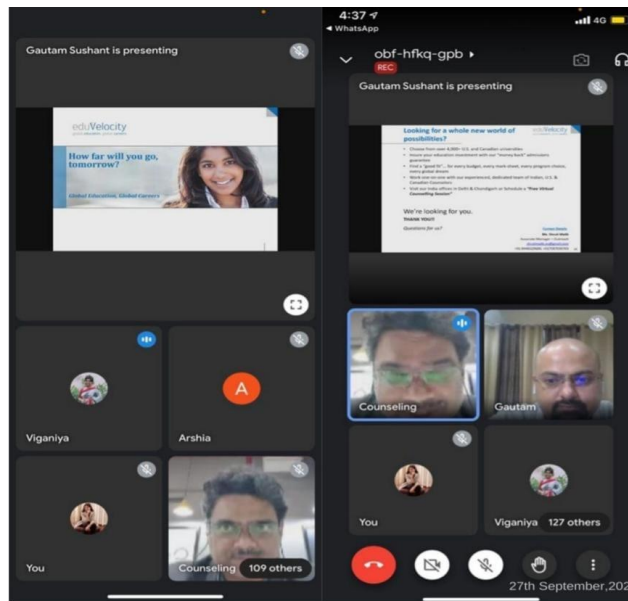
Gautam Sushant is presenting

eduVelocity

How far will you go, tomorrow?

Global Education, Global Careers

Viganiya

A

Arshia

You

Counseling 109 others

4:37

◂ WhatsApp

4G

obf-hfkq-gpb ▸

REC

Gautam Sushant is presenting

Looking for a whole new world of possibilities?

eduVelocity

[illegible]

We're looking for you.

THANK YOU!

Questions for us?

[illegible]

Counseling

Gautam

You

Viganiya 127 others

27th September,202